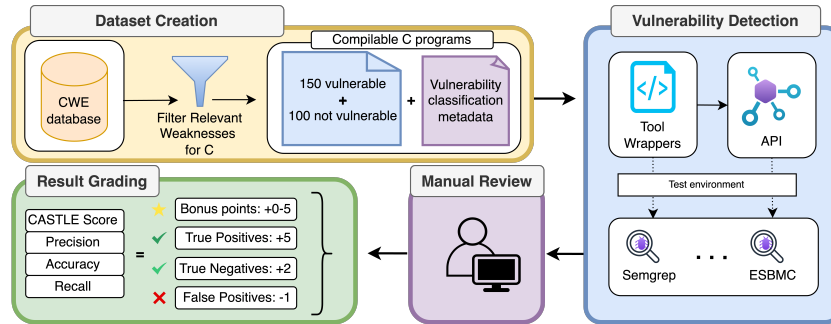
Dataset Creation

CWE database

Filter Relevant Weaknesses for C

Compilable C programs

150 vulnerable
+
100 not vulnerable

+

Vulnerability classification metadata

Vulnerability Detection

</>

Tool Wrappers

API

Test environment

Semgrep

. . .

ESBMC

Manual Review

Result Grading

CASTLE Score

Precision

Accuracy

Recall

=

Bonus points: +0-5

True Positives: +5

True Negatives: +2

False Positives: -1